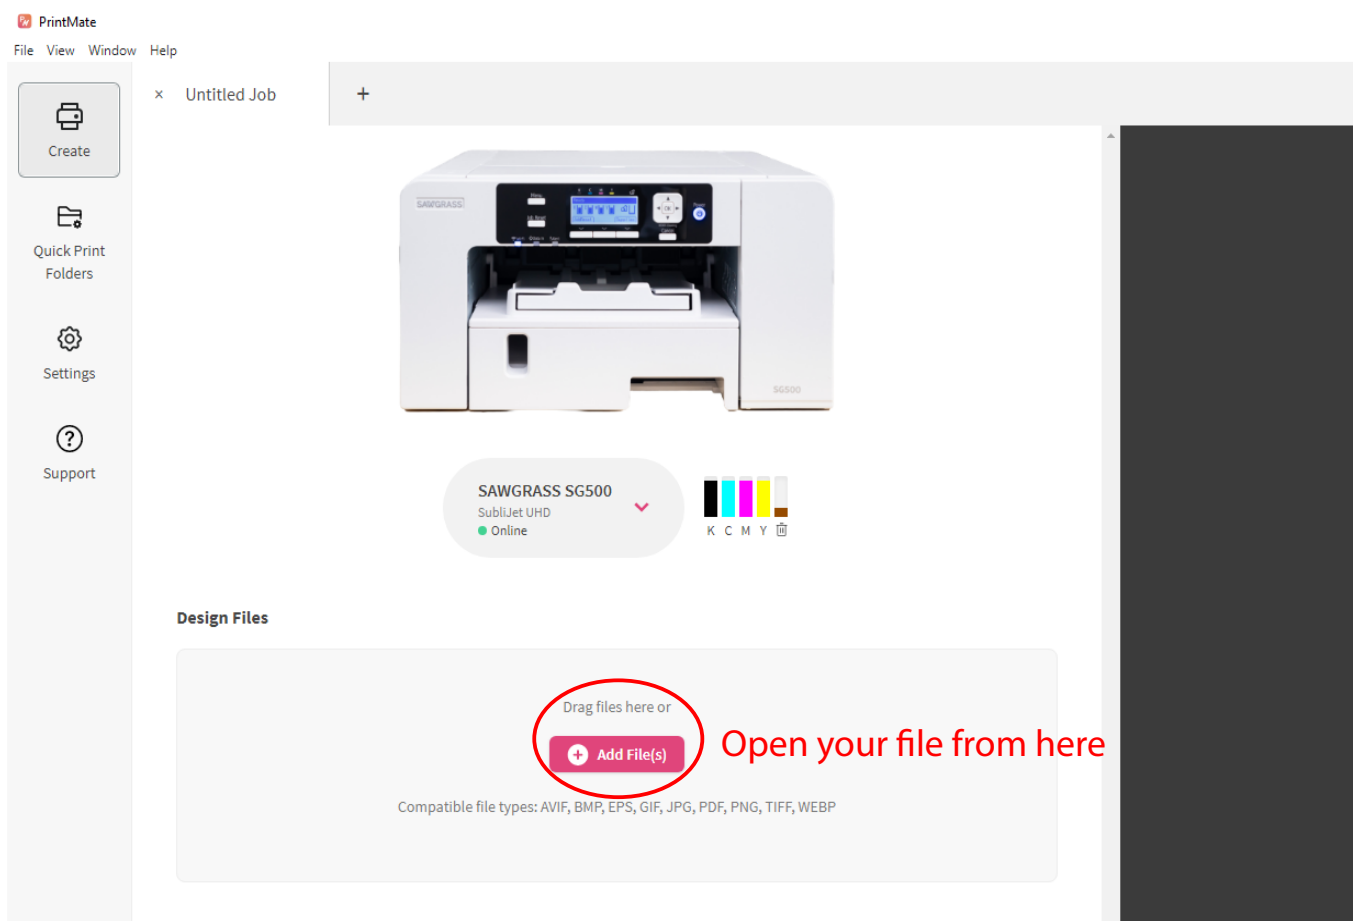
PrintMate

File View Window Help

Create

Quick Print Folders

Settings

Support

× Untitled Job +

SAWGRASS

SG500

SAWGRASS SG500
SubliJet UHD
Online

K C M Y

Design Files

Drag files here or

Add File(s)

Open your file from here

Compatible file types: AVIF, BMP, EPS, GIF, JPG, PDF, PNG, TIFF, WEBP